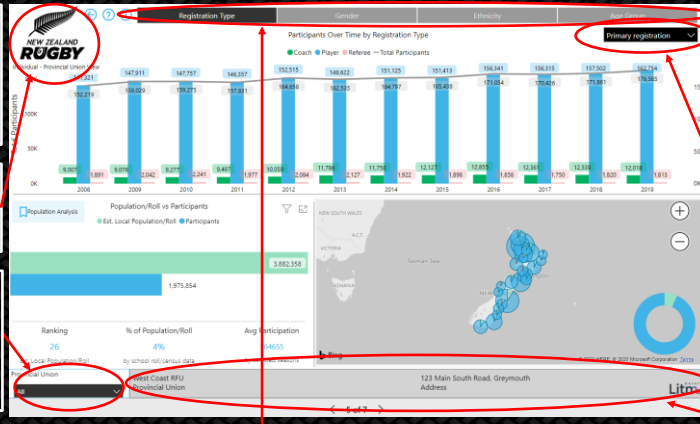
NEW ZEALAND RUGBY
Individual - Provincial Union View

Registration Type | Gender | Ethnicity | Age Group

Participants Over Time by Registration Type

Primary registration

● Coach ● Player ● Referee — Total Participants

Participants

150K
100K
50K
0K

| Year | Total | Player | Coach | Referee |
|---|---|---|---|---|
| 2008 | 163,321 | 152,219 | 9,907 | 1,891 |
| 2009 | 147,911 | 139,029 | 9,078 | 2,042 |
| 2010 | 147,757 | 139,277 | 9,277 | 2,241 |
| 2011 | 148,357 | 137,931 | 9,467 | 1,891 |
| 2012 | 152,515 | 164,658 | 10,059 | 2,084 |
| 2013 | 148,622 | 182,535 | 11,798 | 2,127 |
| 2014 | 151,125 | 164,797 | 11,759 | 1,920 |
| 2015 | 151,413 | 165,488 | 12,127 | 1,898 |
| 2016 | 156,341 | 171,654 | 12,855 | 1,856 |
| 2017 | 156,215 | 172,426 | 12,361 | 1,750 |
| 2018 | 157,902 | 171,861 | 12,538 | 1,620 |
| 2019 | 162,754 | 178,585 | 12,018 | 1,613 |

Population Analysis

Population/Roll vs Participants

● Est. Local Population/Roll ● Participants

3,882,358

1,975,854

Ranking
26
Local Population/Roll

% of Population/Roll
4%
by school roll/census data

Avg Participation
64655

NEW SOUTH WALES
A.C.T.
Tasman Sea
TASMANIA
Bing
© 2020 HERE, © 2020 Microsoft Corporation Terms

Provincial Union
All

West Coast RFU
Provincial Union

123 Main South Road, Greymouth
Address

Litm

< 5 of 7 >